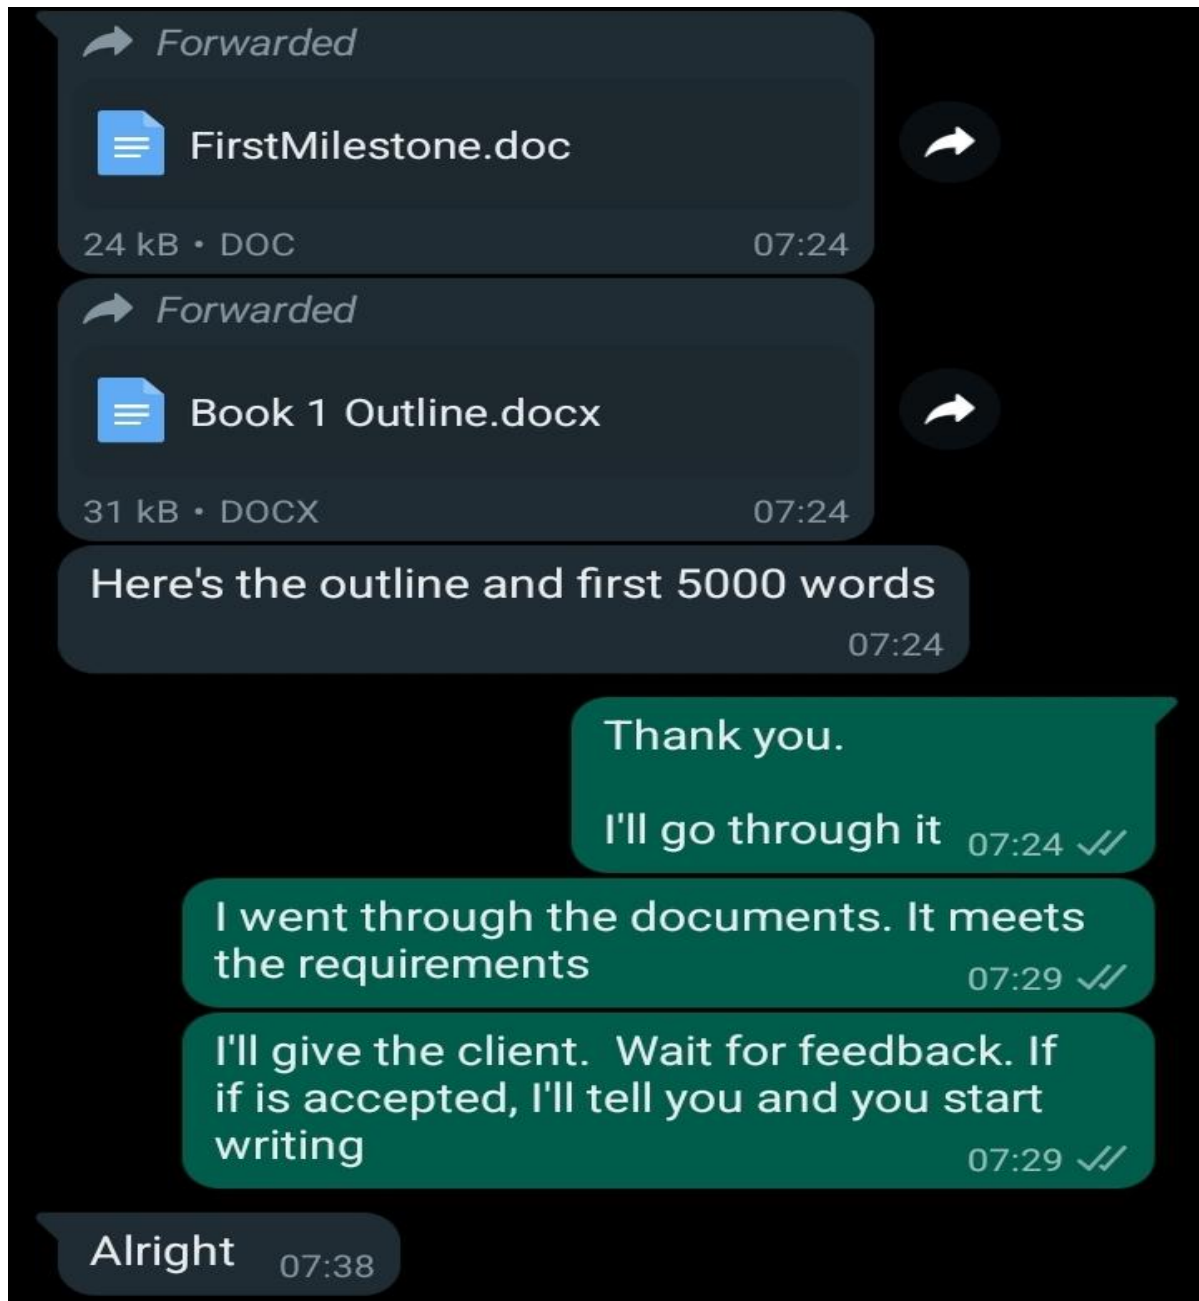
Forwarded

FirstMilestone.doc

24 kB • DOC 07:24

Forwarded

Book 1 Outline.docx

31 kB • DOCX 07:24

Here's the outline and first 5000 words 07:24

Thank you.

I'll go through it 07:24

I went through the documents. It meets the requirements 07:29

I'll give the client. Wait for feedback. If if is accepted, I'll tell you and you start writing 07:29

Alright 07:38